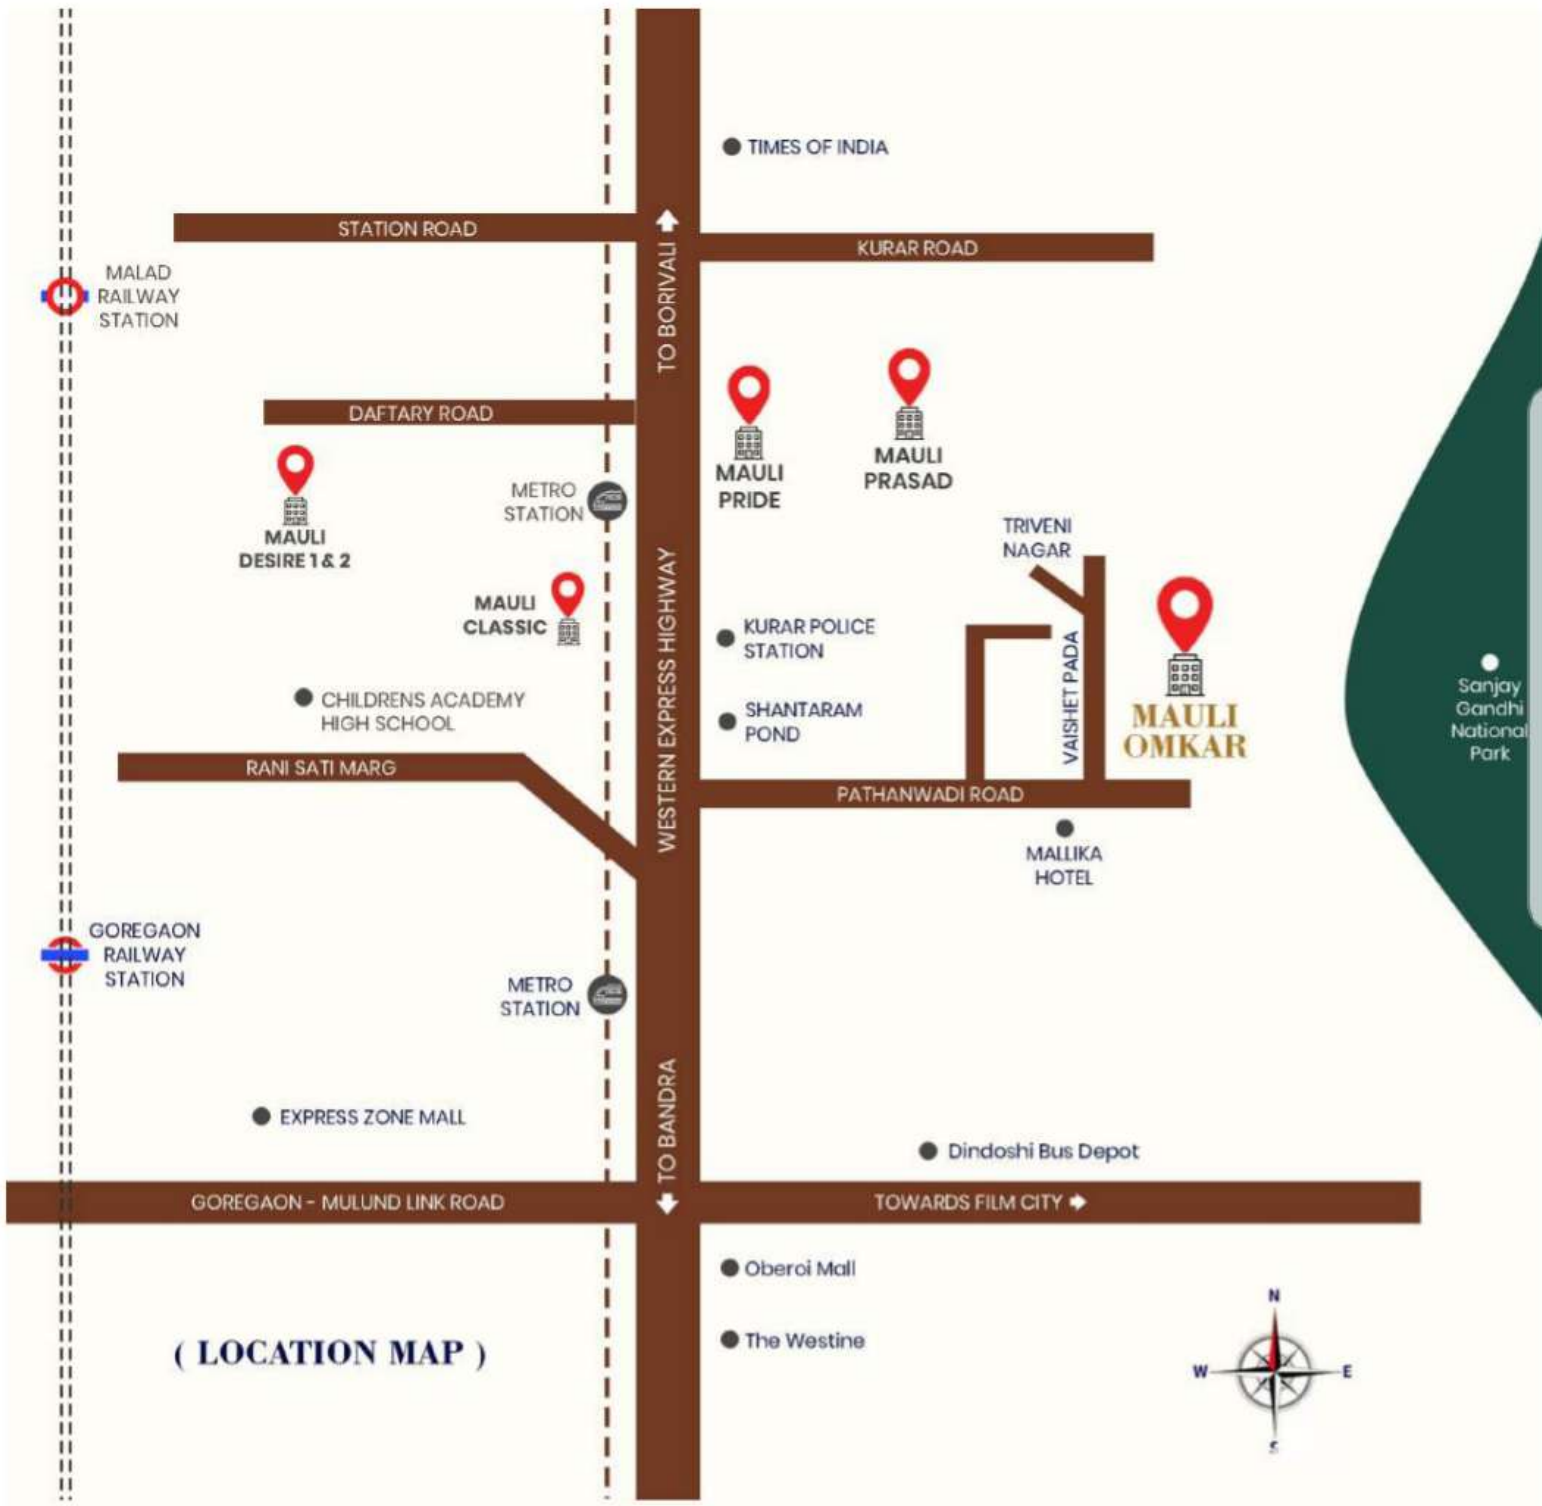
TIMES OF INDIA

STATION ROAD

KURAR ROAD

MALAD RAILWAY STATION

TO BORIVALI

DAFTARY ROAD

MAULI PRIDE

MAULI PRASAD

METRO STATION

MAULI DESIRE 1 & 2

TRIVENI NAGAR

MAULI CLASSIC

KURAR POLICE STATION

VAISHET PADA

MAULI OMKAR

Sanjay Gandhi National Park

CHILDRENS ACADEMY HIGH SCHOOL

SHANTARAM POND

RANI SATI MARG

WESTERN EXPRESS HIGHWAY

PATHANWADI ROAD

MALLIKA HOTEL

GOREGAON RAILWAY STATION

METRO STATION

EXPRESS ZONE MALL

TO BANDRA

Dindoshi Bus Depot

GOREGAON - MULUND LINK ROAD

TOWARDS FILM CITY

Oberoi Mall

The Westine

( LOCATION MAP )

N
W
E
S